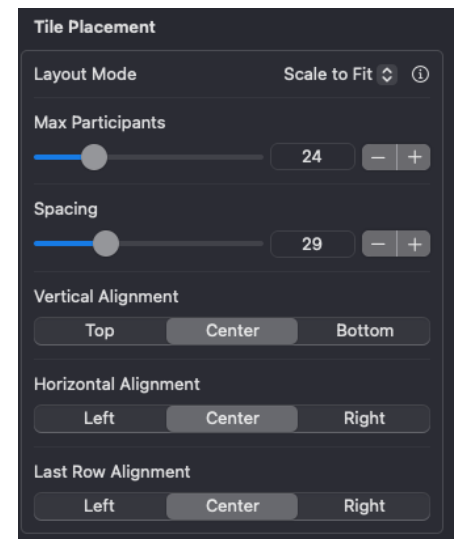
Tile Placement

Layout Mode

Scale to Fit

Max Participants

24

Spacing

29

Vertical Alignment

| Top | Center | Bottom |
|---|---|---|

Horizontal Alignment

| Left | Center | Right |
|---|---|---|

Last Row Alignment

| Left | Center | Right |
|---|---|---|